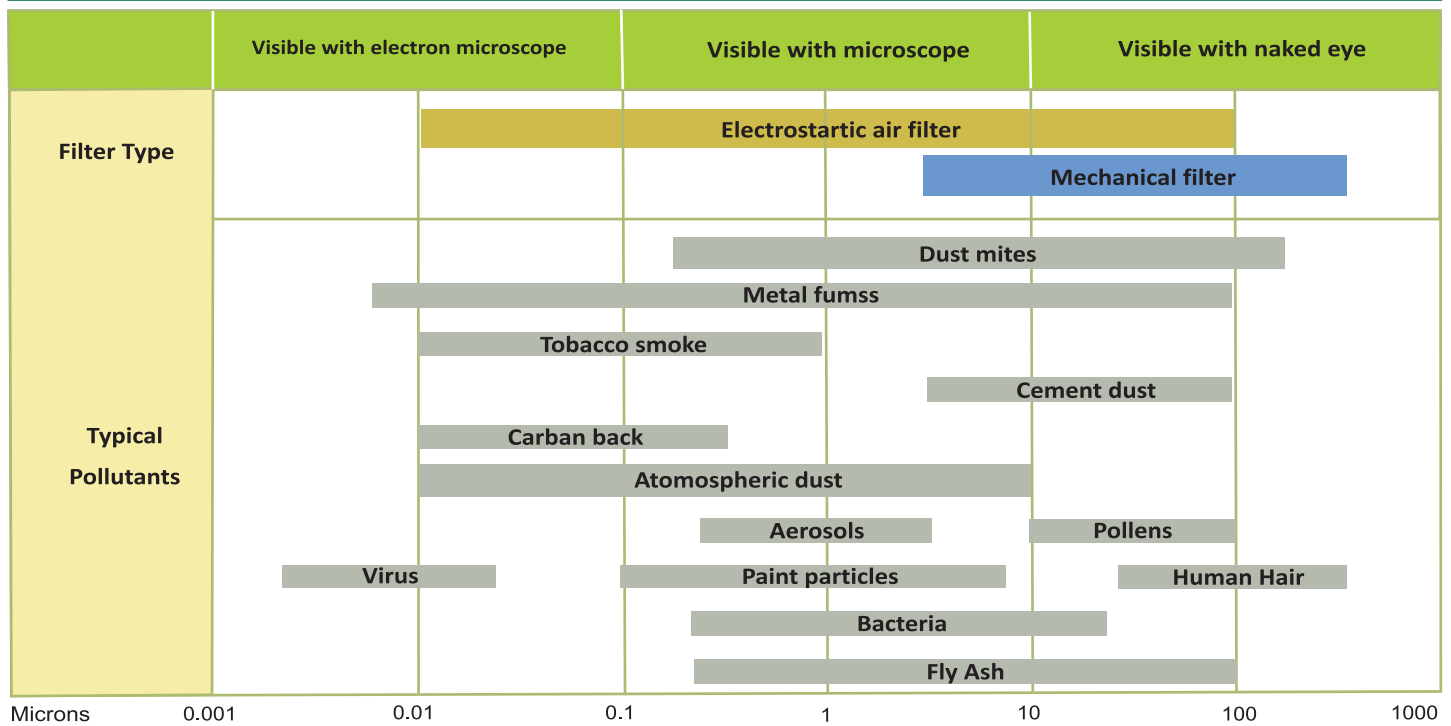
| | Visible with electron microscope | Visible with microscope | Visible with naked eye |
|---|---|---|---|

Filter Type

Electrostartic air filter

Mechanical filter

Typical Pollutants

Dust mites

Metal fumss

Tobacco smoke

Cement dust

Carban back

Atomospheric dust

Aerosols

Pollens

Virus

Paint particles

Human Hair

Bacteria

Fly Ash

Microns 0.001 0.01 0.1 1 10 100 1000